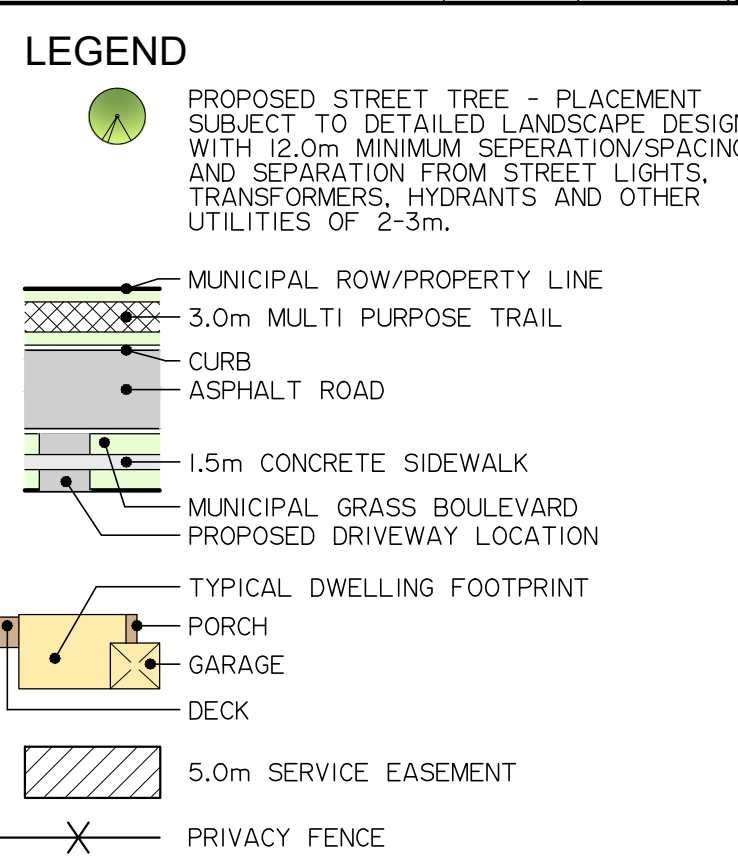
LEGEND

PROPOSED STREET TREE - PLACEMENT SUBJECT TO DETAILED LANDSCAPE DESIG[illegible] WITH 12.0m MINIMUM SEPERATION/SPACIN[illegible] AND SEPARATION FROM STREET LIGHTS, TRANSFORMERS, HYDRANTS AND OTHER UTILITIES OF 2-3m.

MUNICIPAL ROW/PROPERTY LINE
3.0m MULTI PURPOSE TRAIL
CURB
ASPHALT ROAD
1.5m CONCRETE SIDEWALK
MUNICIPAL GRASS BOULEVARD
PROPOSED DRIVEWAY LOCATION

TYPICAL DWELLING FOOTPRINT
PORCH
GARAGE
DECK

5.0m SERVICE EASEMENT

PRIVACY FENCE